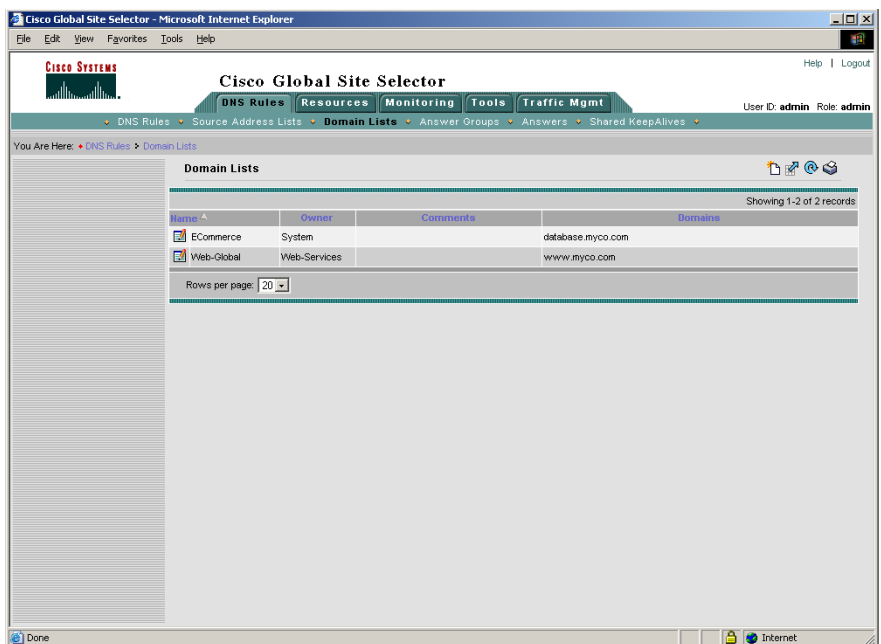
Cisco Global Site Selector - Microsoft Internet Explorer

File Edit View Favorites Tools Help

CISCO SYSTEMS

Cisco Global Site Selector

Help | Logout

DNS Rules Resources Monitoring Tools Traffic Mgmt

User ID: admin Role: admin

DNS Rules • Source Address Lists • Domain Lists • Answer Groups • Answers • Shared KeepAlives

You Are Here: • DNS Rules > Domain Lists

Domain Lists

Showing 1-2 of 2 records

| Name | Owner | Comments | Domains |
|---|---|---|---|
| ECommerce | System | | database.myco.com |
| Web-Global | Web-Services | | www.myco.com |

Rows per page: 20

Done

Internet